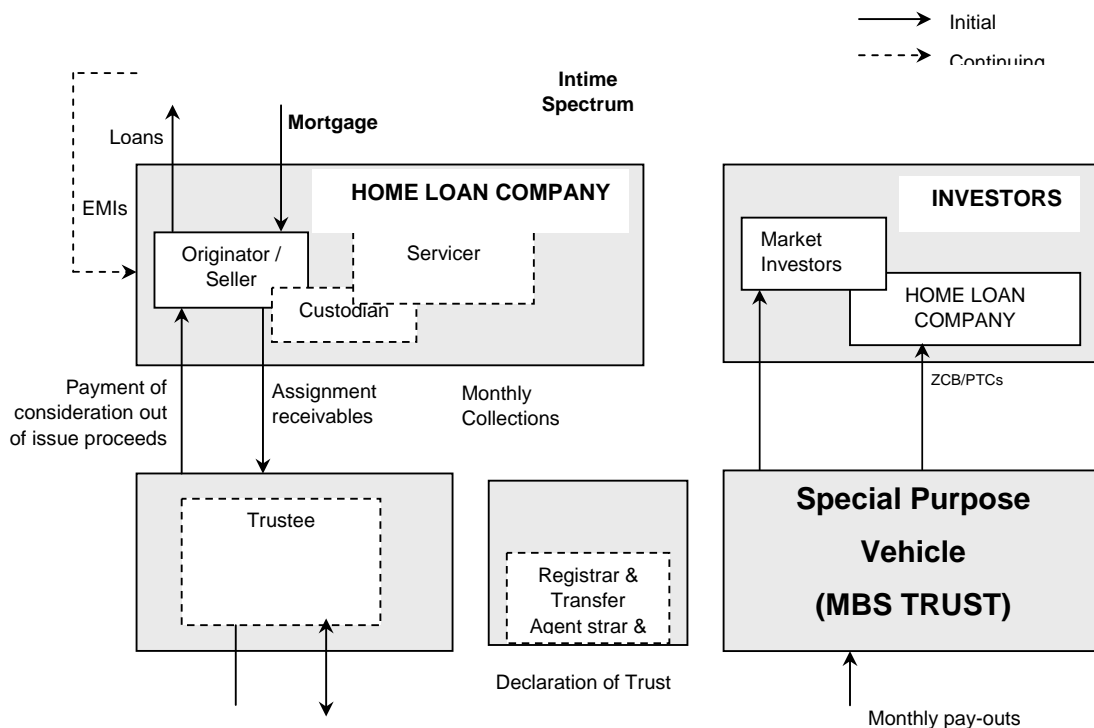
Initial

Continuing

Intime Spectrum

Loans

Mortgage

HOME LOAN COMPANY

EMIs

Originator / Seller

Servicer

Custodian

INVESTORS

Market Investors

HOME LOAN COMPANY

ZCB/PTCs

Payment of consideration out of issue proceeds

Assignment receivables

Monthly Collections

Trustee

Registrar & Transfer Agent strar &

Special Purpose Vehicle (MBS TRUST)

Declaration of Trust

Monthly pay-outs